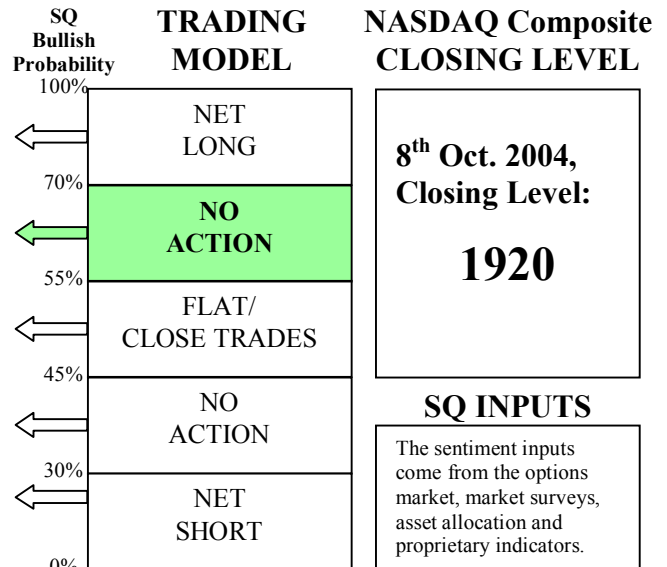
SQ Bullish Probability

TRADING MODEL

NASDAQ Composite CLOSING LEVEL

100%

NET LONG

70%

NO ACTION

55%

FLAT/ CLOSE TRADES

45%

NO ACTION

30%

NET SHORT

0%

$8^{th}$ Oct. 2004, Closing Level:

1920

SQ INPUTS

The sentiment inputs come from the options market, market surveys, asset allocation and proprietary indicators.